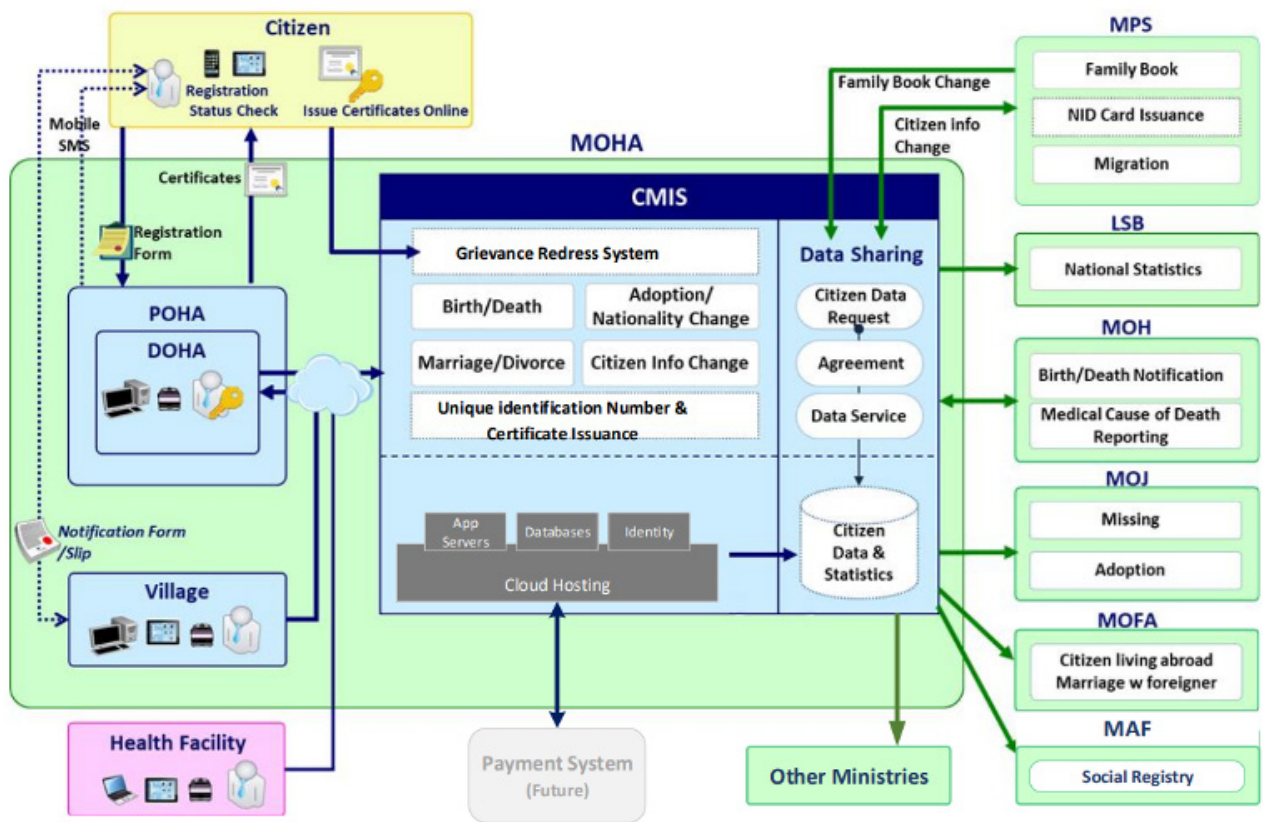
Citizen

Registration Status Check

Issue Certificates Online

Mobile SMS

MOHA

Certificates

Registration Form

POHA

DOHA

Notification Form /Slip

Village

Health Facility

CMIS

Grievance Redress System

Birth/Death

Adoption/ Nationality Change

Marriage/Divorce

Citizen Info Change

Unique identification Number & Certificate Issuance

App Servers

Databases

Identity

Cloud Hosting

Data Sharing

Citizen Data Request

Agreement

Data Service

Citizen Data & Statistics

Payment System (Future)

Other Ministries

Family Book Change

Citizen info Change

MPS

Family Book

NID Card Issuance

Migration

LSB

National Statistics

MOH

Birth/Death Notification

Medical Cause of Death Reporting

MOJ

Missing

Adoption

MOFA

Citizen living abroad Marriage w foreigner

MAF

Social Registry